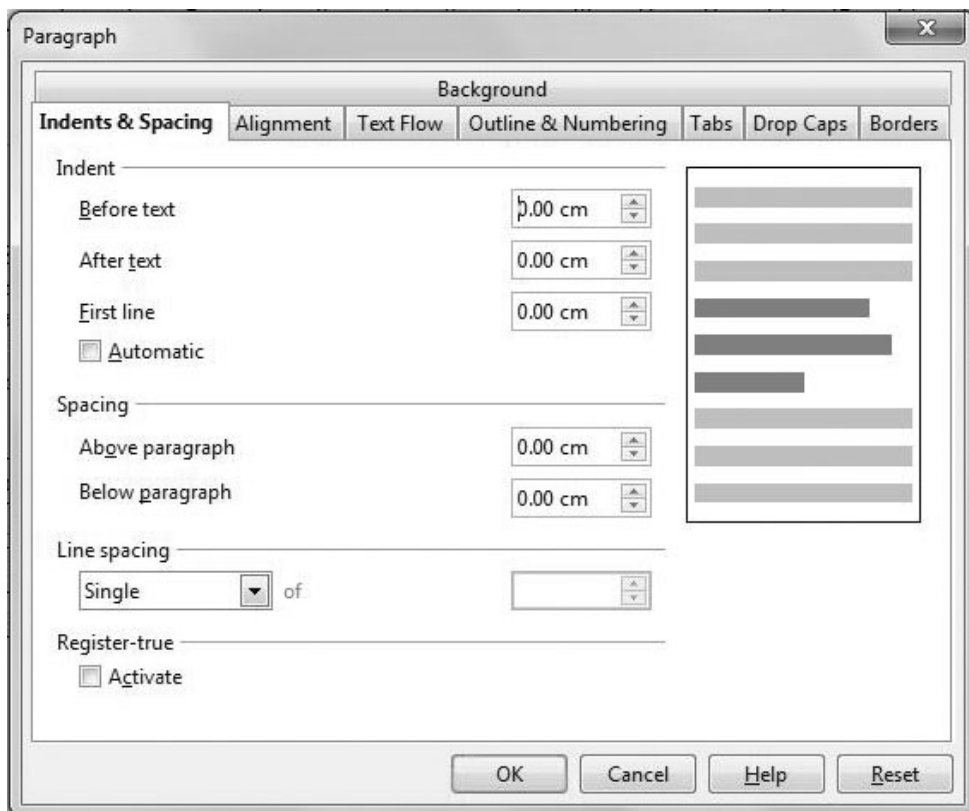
Paragraph

Background

Indents & Spacing | Alignment | Text Flow | Outline & Numbering | Tabs | Drop Caps | Borders

Indent

Before text 0.00 cm

After text 0.00 cm

First line 0.00 cm

Automatic

Spacing

Above paragraph 0.00 cm

Below paragraph 0.00 cm

Line spacing

Single of

Register-true

Activate

OK Cancel Help Reset